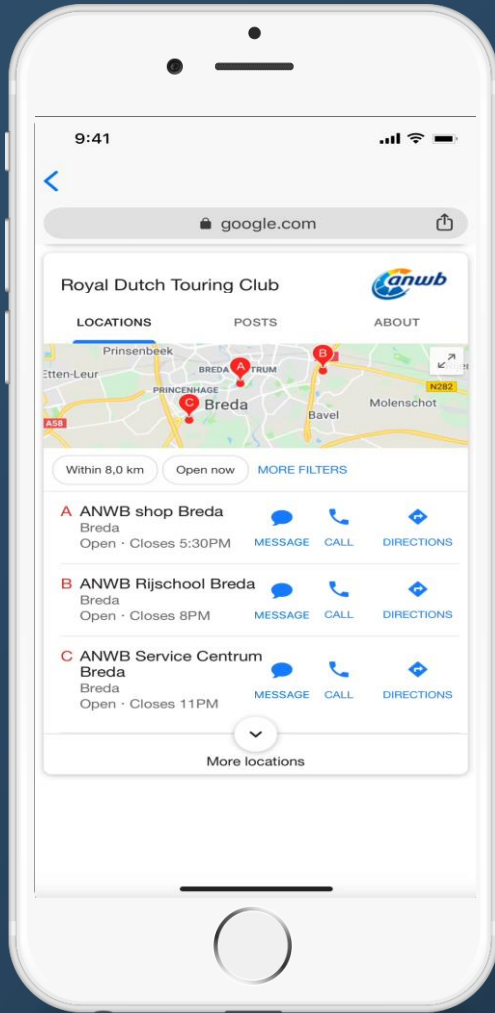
9:41

google.com

Royal Dutch Touring Club

anwb

LOCATIONS POSTS ABOUT

Prinsenbeek
Etten-Leur
BREDA CENTRUM
PRINCENHAGE
Breda
Bavel
Molenschot
N282
A58

Within 8,0 km
Open now
MORE FILTERS

A ANWB shop Breda
Breda
Open · Closes 5:30PM
MESSAGE CALL DIRECTIONS

B ANWB Rijschool Breda
Breda
Open · Closes 8PM
MESSAGE CALL DIRECTIONS

C ANWB Service Centrum Breda
Breda
Open · Closes 11PM
MESSAGE CALL DIRECTIONS

More locations